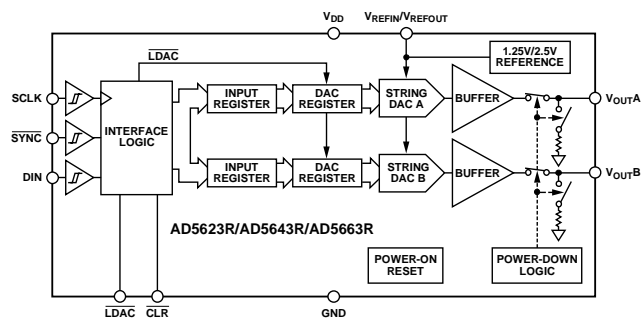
$V_{DD}$

$V_{REFIN}/V_{REFOUT}$

$\overline{LDAC}$

1.25V/2.5V REFERENCE

SCLK

$\overline{SYNC}$

DIN

INTERFACE LOGIC

INPUT REGISTER

DAC REGISTER

STRING DAC A

BUFFER

$V_{OUT}A$

INPUT REGISTER

DAC REGISTER

STRING DAC B

BUFFER

$V_{OUT}B$

AD5623R/AD5643R/AD5663R

POWER-ON RESET

POWER-DOWN LOGIC

$\overline{LDAC}$

$\overline{CLR}$

GND